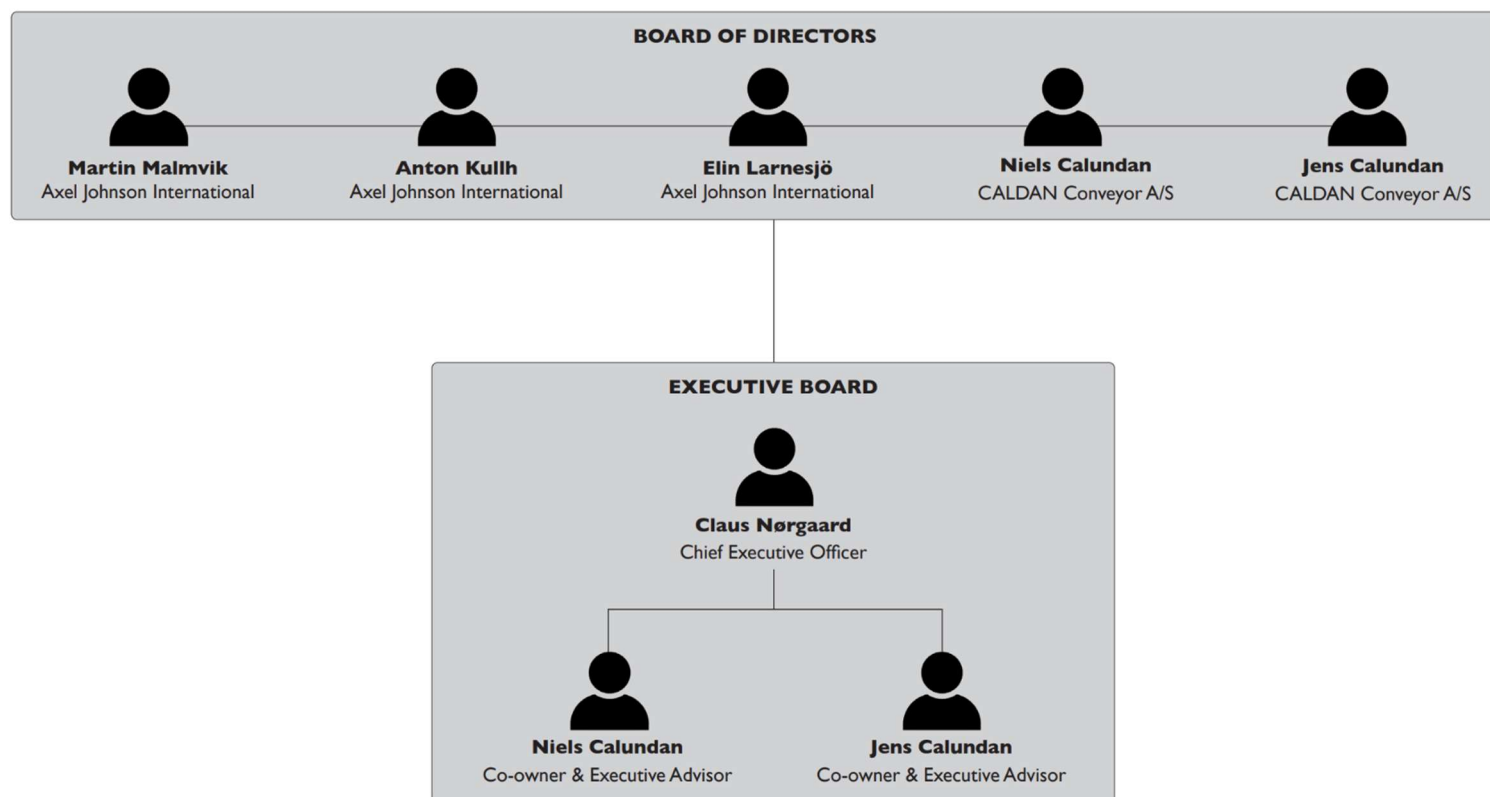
BOARD OF DIRECTORS

Martin Malmvik
Axel Johnson International

Anton Kullh
Axel Johnson International

Elin Larnesjö
Axel Johnson International

Niels Calundan
CALDAN Conveyor A/S

Jens Calundan
CALDAN Conveyor A/S

EXECUTIVE BOARD

Claus Nørgaard
Chief Executive Officer

Niels Calundan
Co-owner & Executive Advisor

Jens Calundan
Co-owner & Executive Advisor